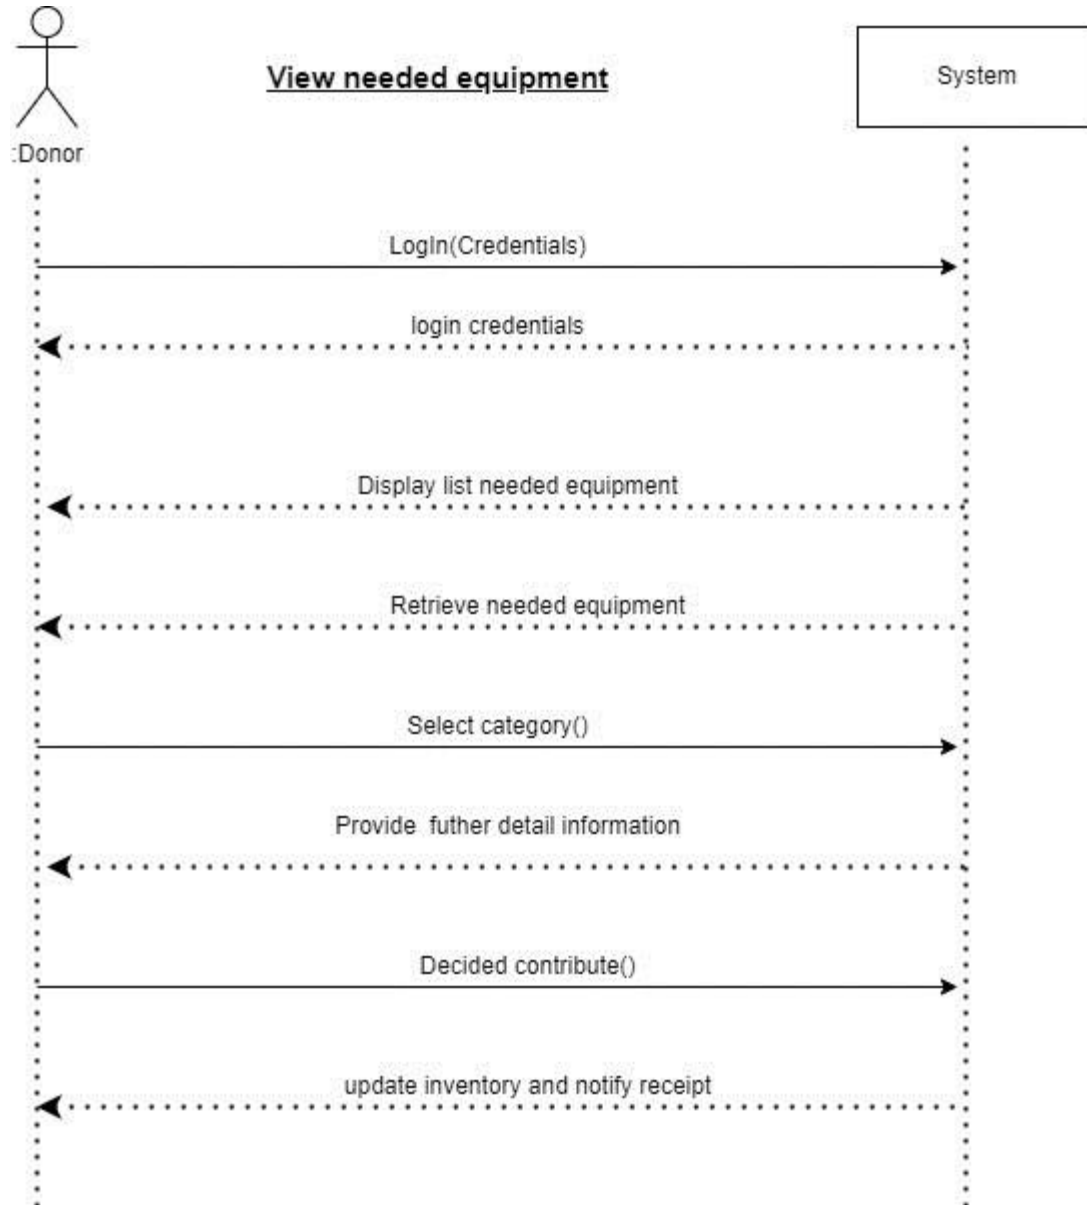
View needed equipment

:Donor

System

LogIn(Credentials)

login credentials

Display list needed equipment

Retrieve needed equipment

Select category()

Provide futher detail information

Decided contribute()

update inventory and notify receipt